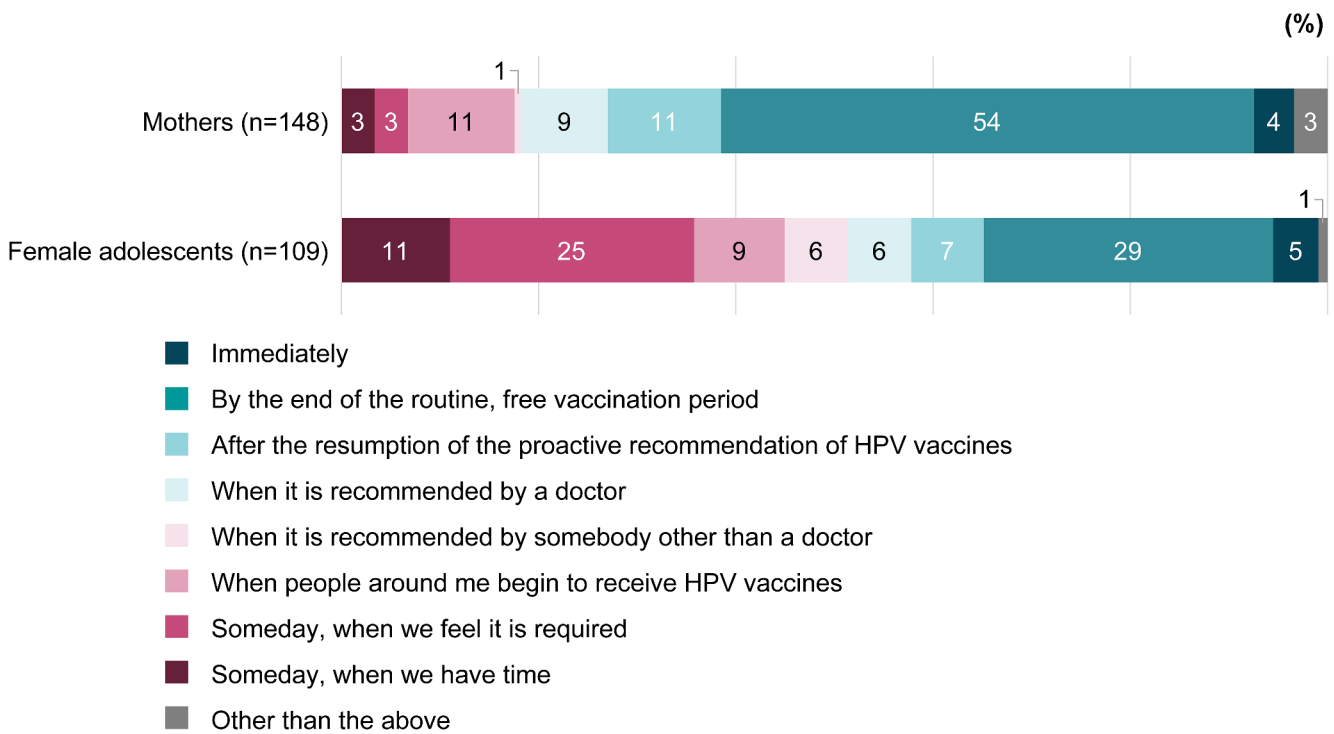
(%)

Mothers (n=148) 3 3 11 1 9 11 54 4 3

Female adolescents (n=109) 11 25 9 6 6 7 29 5 1

Immediately
By the end of the routine, free vaccination period
After the resumption of the proactive recommendation of HPV vaccines
When it is recommended by a doctor
When it is recommended by somebody other than a doctor
When people around me begin to receive HPV vaccines
Someday, when we feel it is required
Someday, when we have time
Other than the above